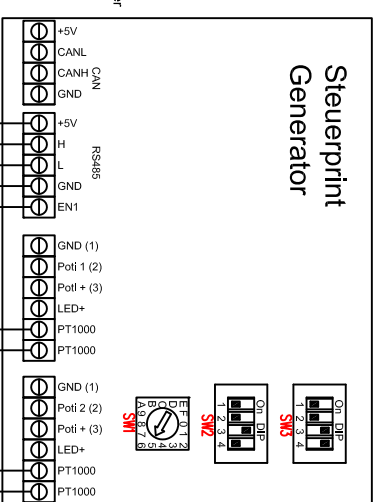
+5V
CANL
CANH
GND
CAN

+5V
H
L
GND
EN1
RS485

Steuerprint
Generator

GND (1)
Poti 1 (2)
Poti + (3)
LED+
PT1000
PT1000

GND (1)
Poti 2 (2)
Poti + (3)
LED+
PT1000
PT1000

EF012
D 3
C 4
B 5
A98 76
SW1

On DIP
1 2 3 4
SW2

On DIP
1 2 3 4
SW3